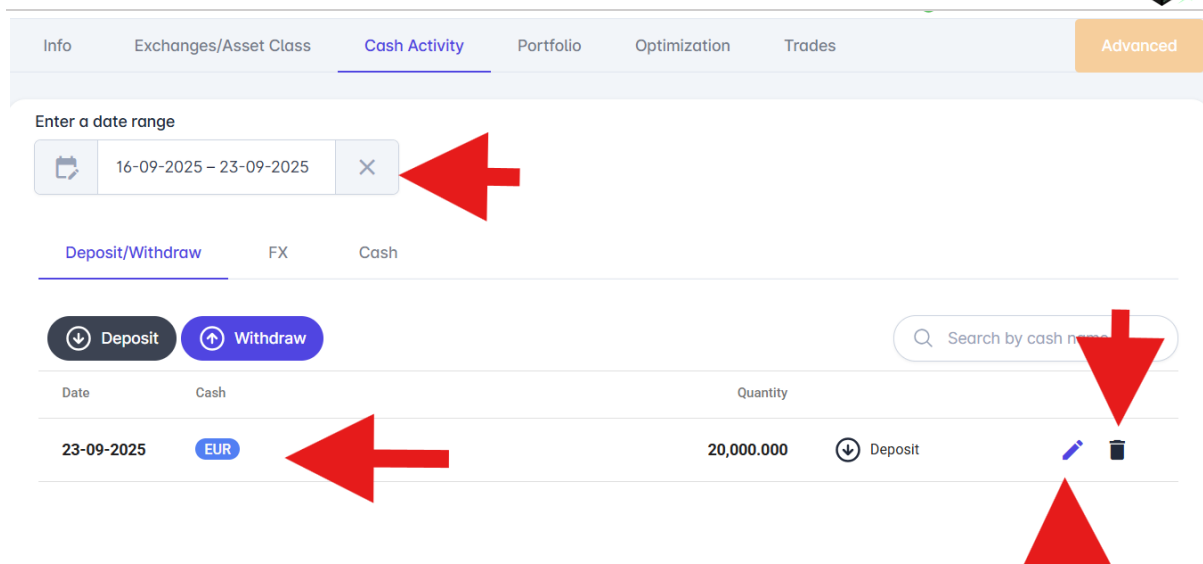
Info Exchanges/Asset Class Cash Activity Portfolio Optimization Trades Advanced

Enter a date range

16-09-2025 – 23-09-2025

Deposit/Withdraw FX Cash

Deposit Withdraw

Search by cash na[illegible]

| Date | Cash | Quantity | | |
|---|---|---|---|---|
| 23-09-2025 | EUR | 20,000.000 | Deposit | |